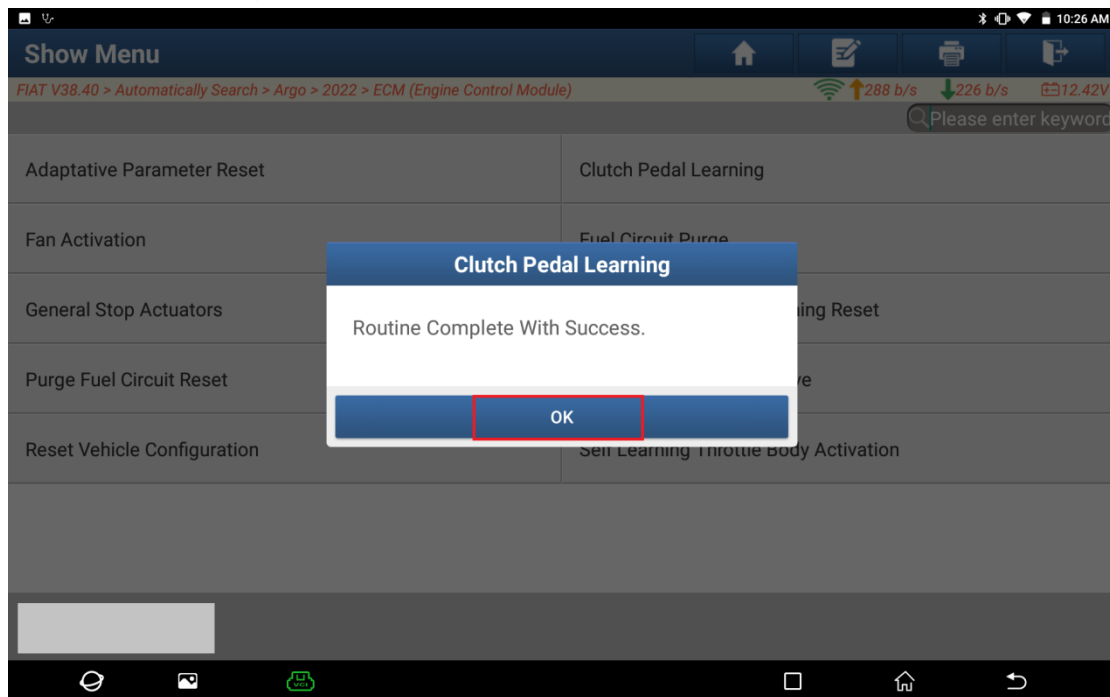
10:26 AM

Show Menu

FIAT V38.40 > Automatically Search > Argo > 2022 > ECM (Engine Control Module)

288 b/s 226 b/s 12.42V

Please enter keyword

Adaptative Parameter Reset

Clutch Pedal Learning

Fan Activation

Fuel Circuit Purge

General Stop Actuators

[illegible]ing Reset

Purge Fuel Circuit Reset

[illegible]ve

Reset Vehicle Configuration

Self Learning Throttle Body Activation

Clutch Pedal Learning

Routine Complete With Success.

OK

VCI